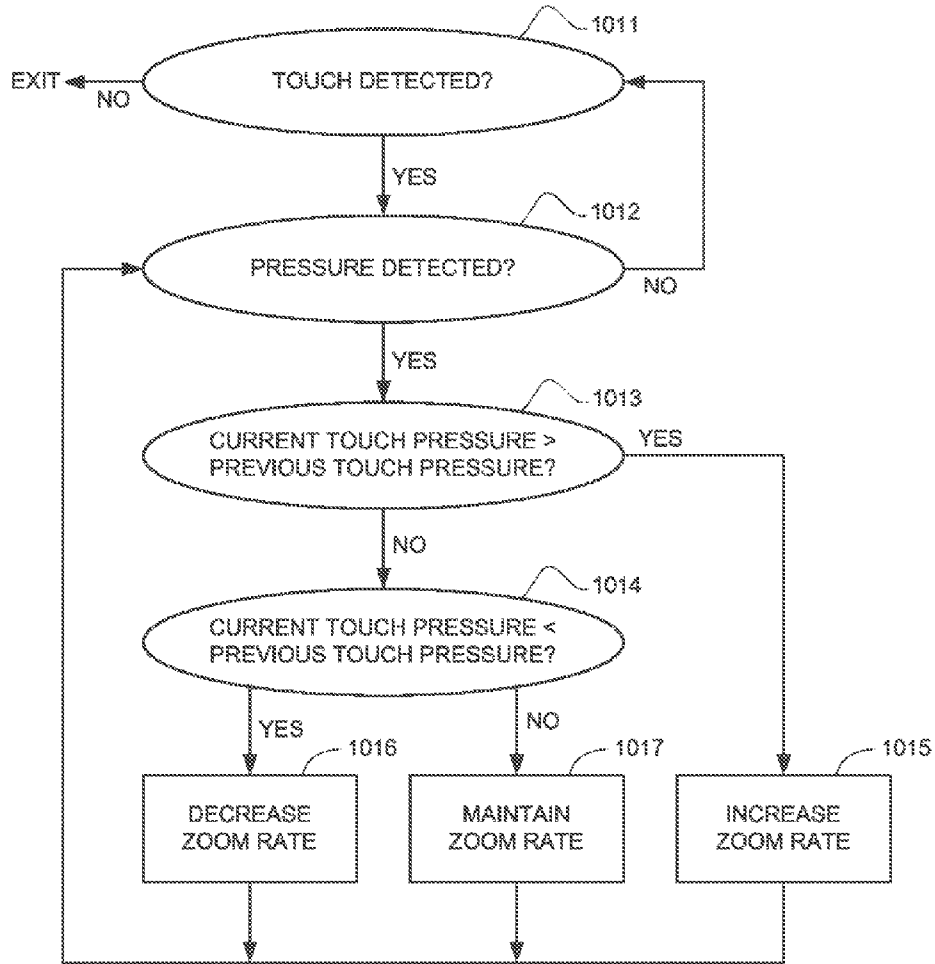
1011
EXIT
NO
TOUCH DETECTED?
YES
1012
PRESSURE DETECTED?
NO
YES
1013
CURRENT TOUCH PRESSURE > PREVIOUS TOUCH PRESSURE?
YES
NO
1014
CURRENT TOUCH PRESSURE < PREVIOUS TOUCH PRESSURE?
YES
NO
1016
1017
1015
DECREASE ZOOM RATE
MAINTAIN ZOOM RATE
INCREASE ZOOM RATE